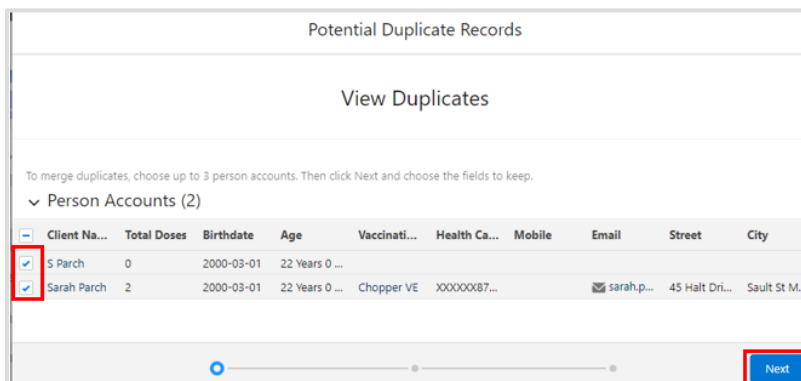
Potential Duplicate Records

View Duplicates

To merge duplicates, choose up to 3 person accounts. Then click Next and choose the fields to keep.

Person Accounts (2)

| | Client Na... | Total Doses | Birthdate | Age | Vaccinati... | Health Ca... | Mobile | Email | Street | City |
|---|---|---|---|---|---|---|---|---|---|---|
| ✔ | S Parch | 0 | 2000-03-01 | 22 Years 0 ... | | | | | | |
| ✔ | Sarah Parch | 2 | 2000-03-01 | 22 Years 0 ... | Chopper VE | XXXXXX87... | | sarah.p... | 45 Halt Dri... | Sault St M... |

Next